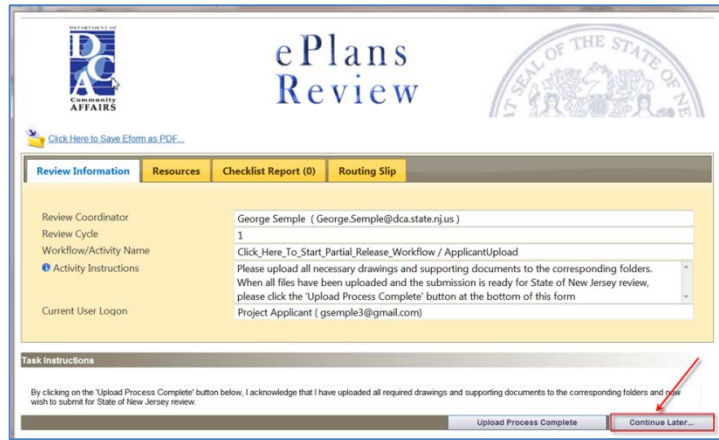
DEPARTMENT OF
DCA
Community
AFFAIRS

ePlans
Review

SEAL OF THE STATE OF NE

Click Here to Save Eform as PDF...

Review Information | Resources | Checklist Report (0) | Routing Slip

| | |
|---|---|
| Review Coordinator | George Semple ( George.Semple@dca.state.nj.us ) |
| Review Cycle | 1 |
| Workflow/Activity Name | Click_Here_To_Start_Partial_Release_Workflow / ApplicantUpload |
| Activity Instructions | Please upload all necessary drawings and supporting documents to the corresponding folders. When all files have been uploaded and the submission is ready for State of New Jersey review, please click the 'Upload Process Complete' button at the bottom of this form |
| Current User Logon | Project Applicant ( gsemple3@gmail.com) |

Task Instructions

By clicking on the 'Upload Process Complete' button below, I acknowledge that I have uploaded all required drawings and supporting documents to the corresponding folders and now wish to submit for State of New Jersey review.

Upload Process Complete
Continue Later...